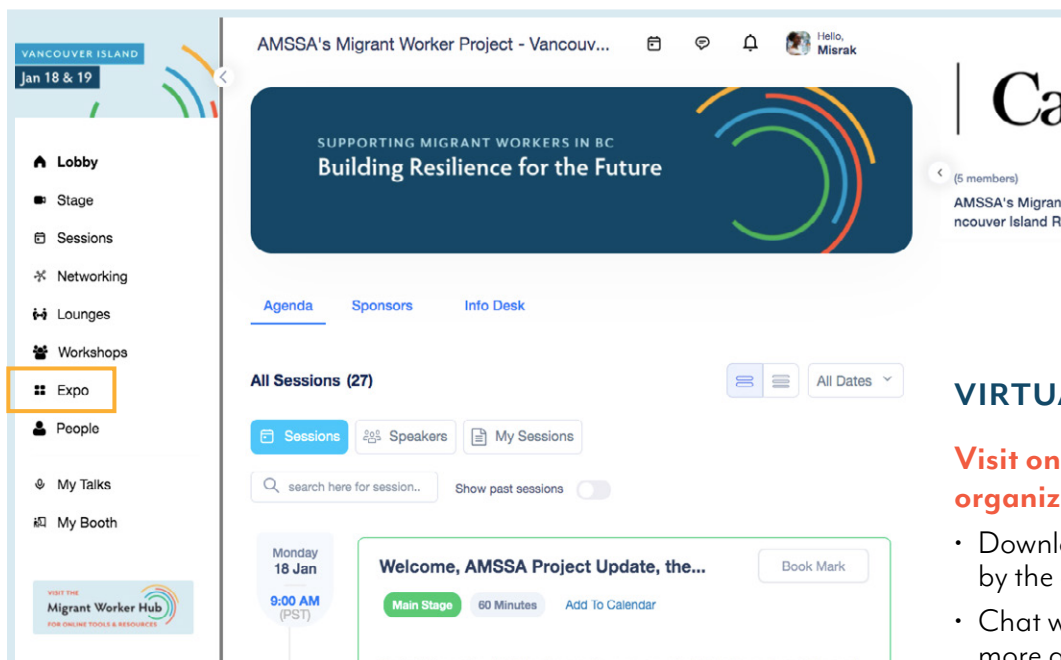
VANCOUVER ISLAND
Jan 18 & 19

Lobby
Stage
Sessions
Networking
Lounges
Workshops
Expo
People
My Talks
My Booth

VISIT THE
Migrant Worker Hub
FOR ONLINE TOOLS & RESOURCES

AMSSA's Migrant Worker Project - Vancouv...

Hello,
Misrak

SUPPORTING MIGRANT WORKERS IN BC
Building Resilience for the Future

Agenda Sponsors Info Desk

All Sessions (27)

All Dates

Sessions Speakers My Sessions

search here for session..

Show past sessions

Monday
18 Jan
9:00 AM
(PST)

Welcome, AMSSA Project Update, the...

Book Mark

Main Stage 60 Minutes Add To Calendar

Ca

(5 members)
AMSSA's Migran
ncouver Island R

VIRTU

Visit on
organiz

• Downl
by the
• Chat w
more o